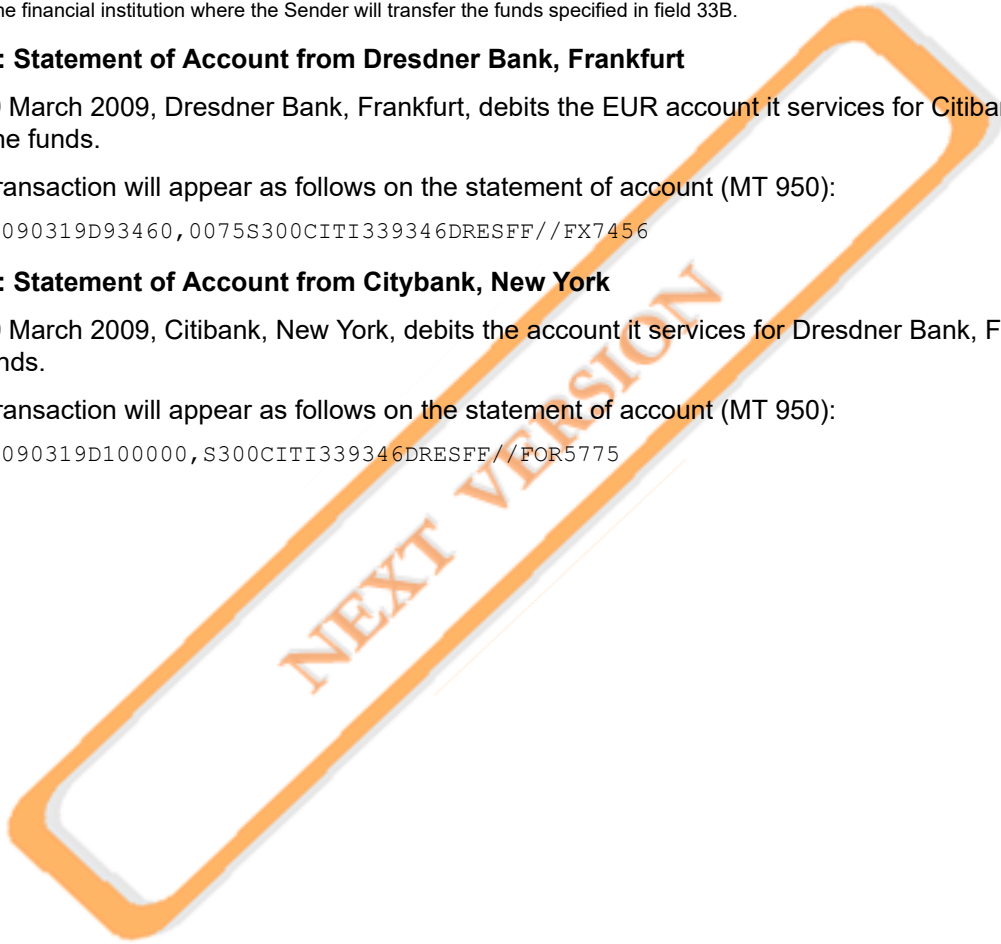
he financial institution where the Sender will transfer the funds specified in field 33B.

: Statement of Account from Dresdner Bank, Frankfurt

) March 2009, Dresdner Bank, Frankfurt, debits the EUR account it services for Citiban he funds.

ransaction will appear as follows on the statement of account (MT 950):

090319D93460,0075S300CITI339346DRESFF//FX7456

: Statement of Account from Citybank, New York

) March 2009, Citibank, New York, debits the account it services for Dresdner Bank, F nds.

ransaction will appear as follows on the statement of account (MT 950):

090319D100000,S300CITI339346DRESFF//FOR5775

NEXT VERSION